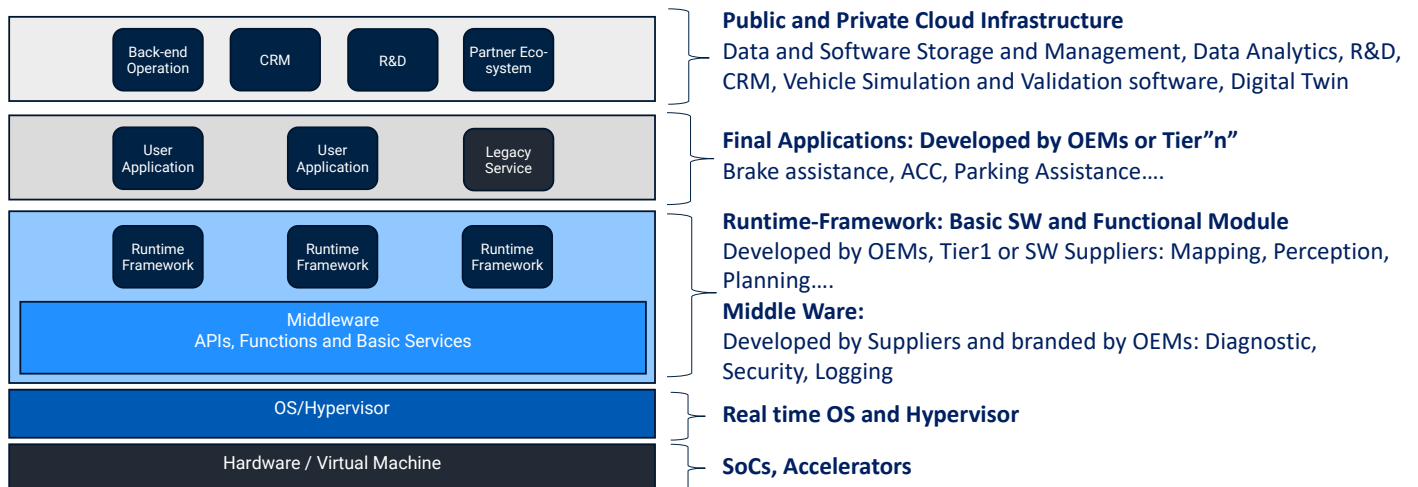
Back-end Operation

CRM

R&D

Partner Eco-system

User Application

User Application

Legacy Service

Runtime Framework

Runtime Framework

Runtime Framework

Middleware
APIs, Functions and Basic Services

OS/Hypervisor

Hardware / Virtual Machine

**Public and Private Cloud Infrastructure**
Data and Software Storage and Management, Data Analytics, R&D, CRM, Vehicle Simulation and Validation software, Digital Twin

**Final Applications: Developed by OEMs or Tier"n"**
Brake assistance, ACC, Parking Assistance….

**Runtime-Framework: Basic SW and Functional Module**
Developed by OEMs, Tier1 or SW Suppliers: Mapping, Perception, Planning….
**Middle Ware:**
Developed by Suppliers and branded by OEMs: Diagnostic, Security, Logging

**Real time OS and Hypervisor**

**SoCs, Accelerators**